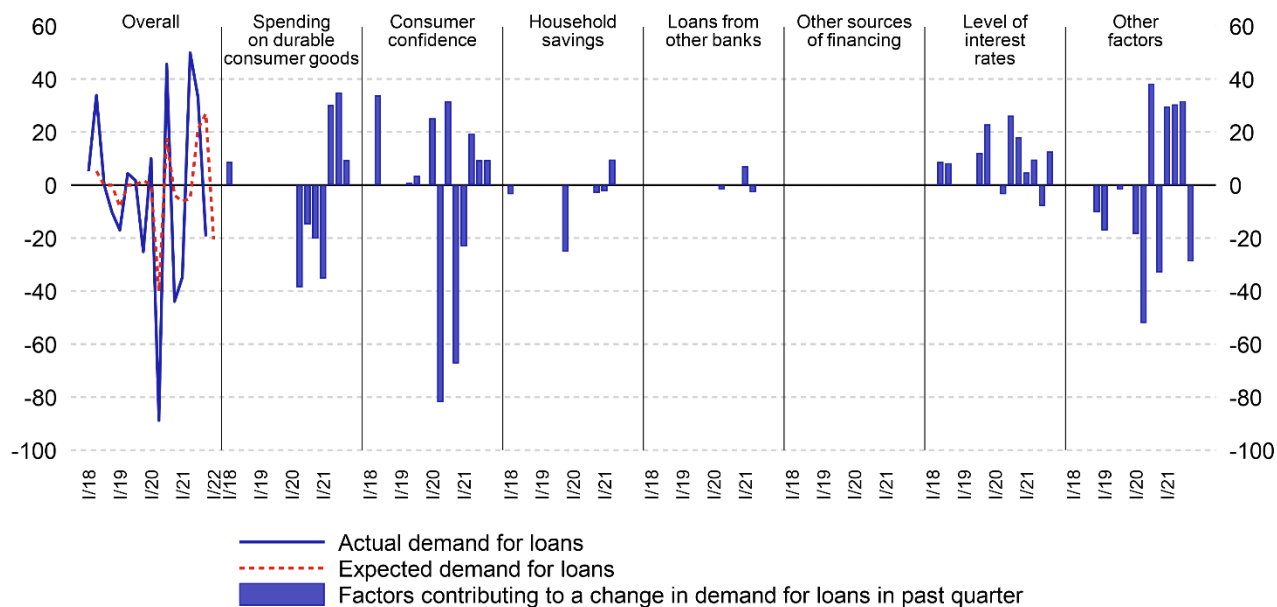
Overall | Spending on durable consumer goods | Consumer confidence | Household savings | Loans from other banks | Other sources of financing | Level of interest rates | Other factors

60
40
20
0
-20
-40
-60
-80
-100

I/18 I/19 I/20 I/21 I/22
I/18 I/19 I/20 I/21
I/18 I/19 I/20 I/21
I/18 I/19 I/20 I/21
I/18 I/19 I/20 I/21
I/18 I/19 I/20 I/21
I/18 I/19 I/20 I/21
I/18 I/19 I/20 I/21

60
40
20
0
-20
-40
-60
-80
-100

Actual demand for loans
Expected demand for loans
Factors contributing to a change in demand for loans in past quarter